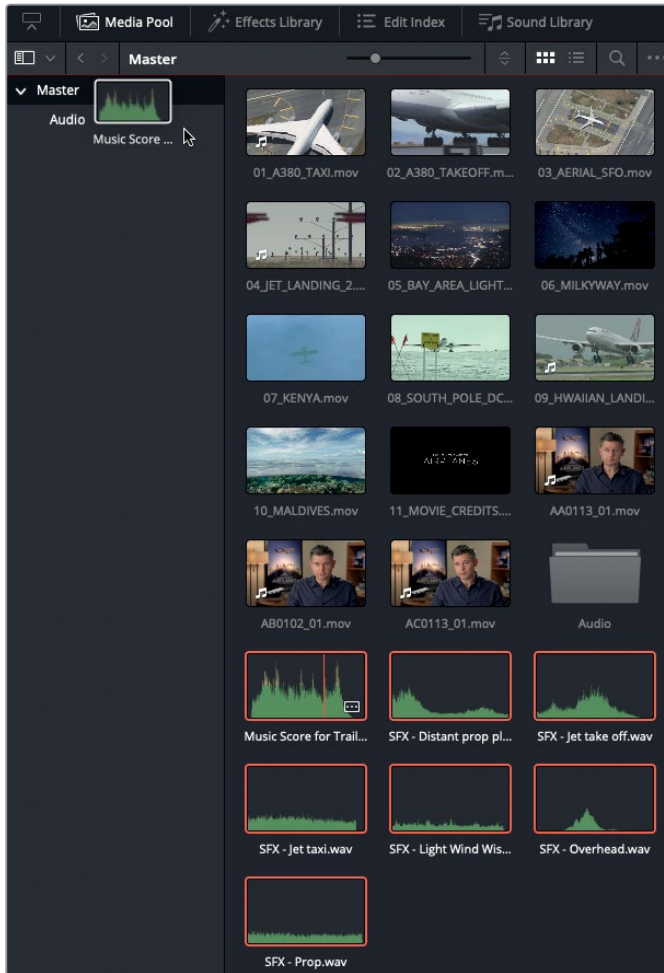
Media Pool
Effects Library
Edit Index
Sound Library
Master
Master
Audio
Music Score ...
01_A380_TAXI.mov
02_A380_TAKEOFF.m...
03_AERIAL_SFO.mov
04_JET_LANDING_2...
05_BAY_AREA_LIGHT...
06_MILKYWAY.mov
07_KENYA.mov
08_SOUTH_POLE_DC...
09_HWAIIAN_LANDI...
10_MALDIVES.mov
11_MOVIE_CREDITS....
AA0113_01.mov
AB0102_01.mov
AC0113_01.mov
Audio
Music Score for Trail...
SFX - Distant prop pl...
SFX - Jet take off.wav
SFX - Jet taxi.wav
SFX - Light Wind Wis...
SFX - Overhead.wav
SFX - Prop.wav